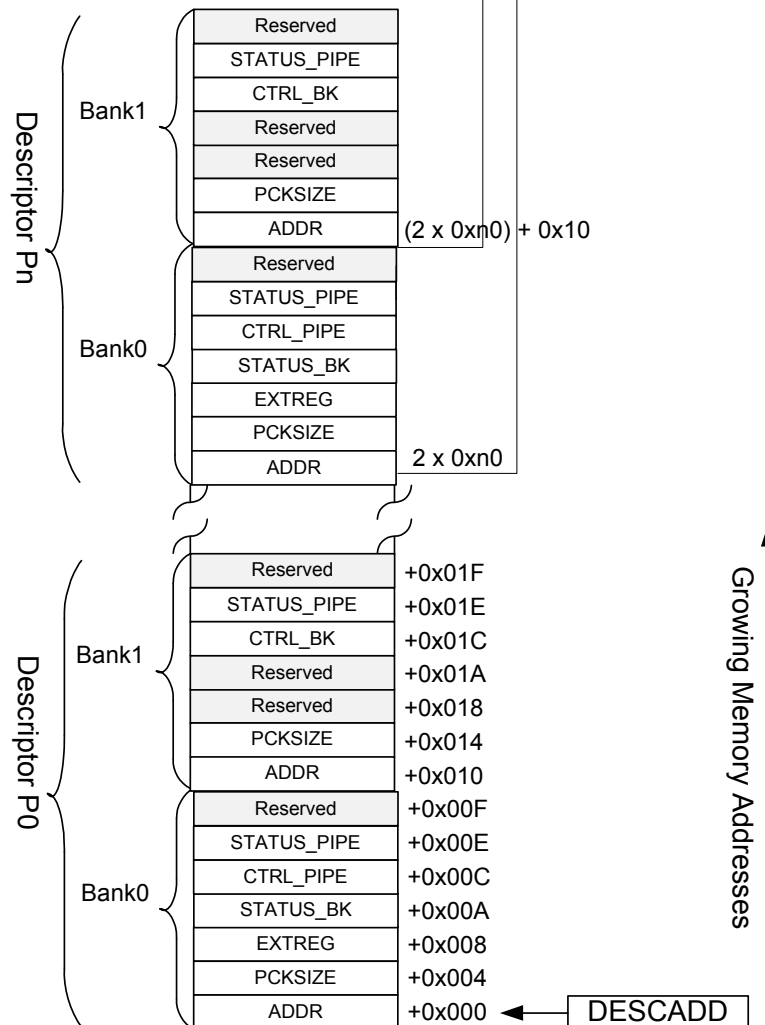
Descriptor Pn

Bank1

| Reserved |
|---|
| STATUS_PIPE |
| CTRL_BK |
| Reserved |
| Reserved |
| PCKSIZE |
| ADDR |

(2 x 0xn0) + 0x10

Bank0

| Reserved |
|---|
| STATUS_PIPE |
| CTRL_PIPE |
| STATUS_BK |
| EXTREG |
| PCKSIZE |
| ADDR |

2 x 0xn0

Descriptor P0

Bank1

| Field | Offset |
|---|---|
| Reserved | +0x01F |
| STATUS_PIPE | +0x01E |
| CTRL_BK | +0x01C |
| Reserved | +0x01A |
| Reserved | +0x018 |
| PCKSIZE | +0x014 |
| ADDR | +0x010 |

Bank0

| Field | Offset |
|---|---|
| Reserved | +0x00F |
| STATUS_PIPE | +0x00E |
| CTRL_PIPE | +0x00C |
| STATUS_BK | +0x00A |
| EXTREG | +0x008 |
| PCKSIZE | +0x004 |
| ADDR | +0x000 |

DESCADD

Growing Memory Addresses